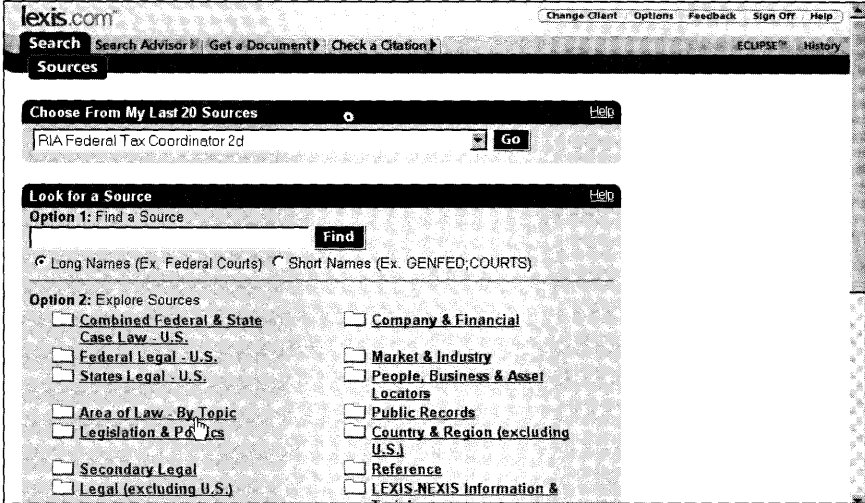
lexis.com

Change Client | Options | Feedback | Sign Off | Help

Search | Search Advisor | Get a Document | Check a Citation | ECLIPSE™ | History

Sources

Choose From My Last 20 Sources
Help

RIA Federal Tax Coordinator 2d
Go

Look for a Source
Help

Option 1: Find a Source

Find

Long Names (Ex. Federal Courts) Short Names (Ex. GENFED;COURTS)

Option 2: Explore Sources

Combined Federal & State Case Law - U.S.

Federal Legal - U.S.

States Legal - U.S.

Area of Law - By Topic

Legislation & Po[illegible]ics

Secondary Legal

Legal (excluding U.S.)

Company & Financial

Market & Industry

People, Business & Asset Locators

Public Records

Country & Region (excluding U.S.)

Reference

LEXIS.NEXIS Information & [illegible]